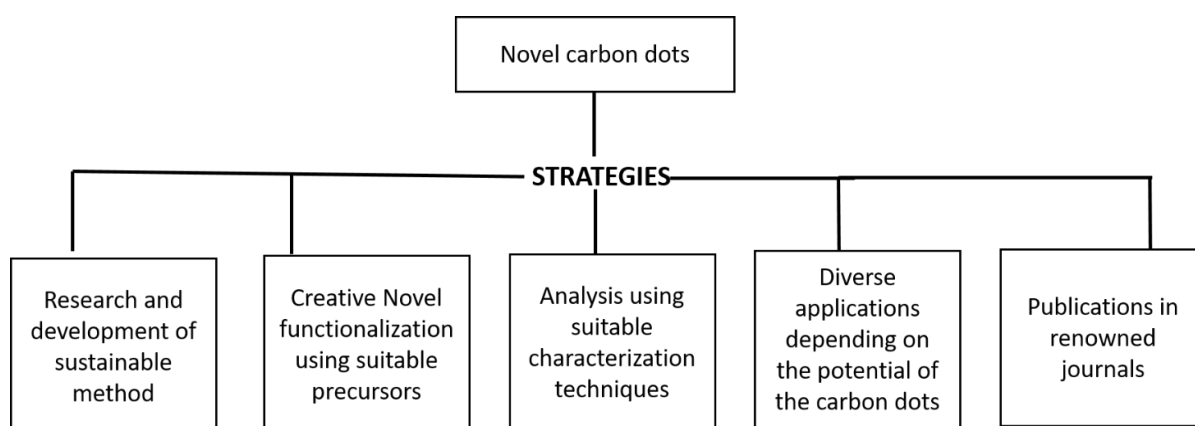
Novel carbon dots

STRATEGIES

Research and development of sustainable method

Creative Novel functionalization using suitable precursors

Analysis using suitable characterization techniques

Diverse applications depending on the potential of the carbon dots

Publications in renowned journals